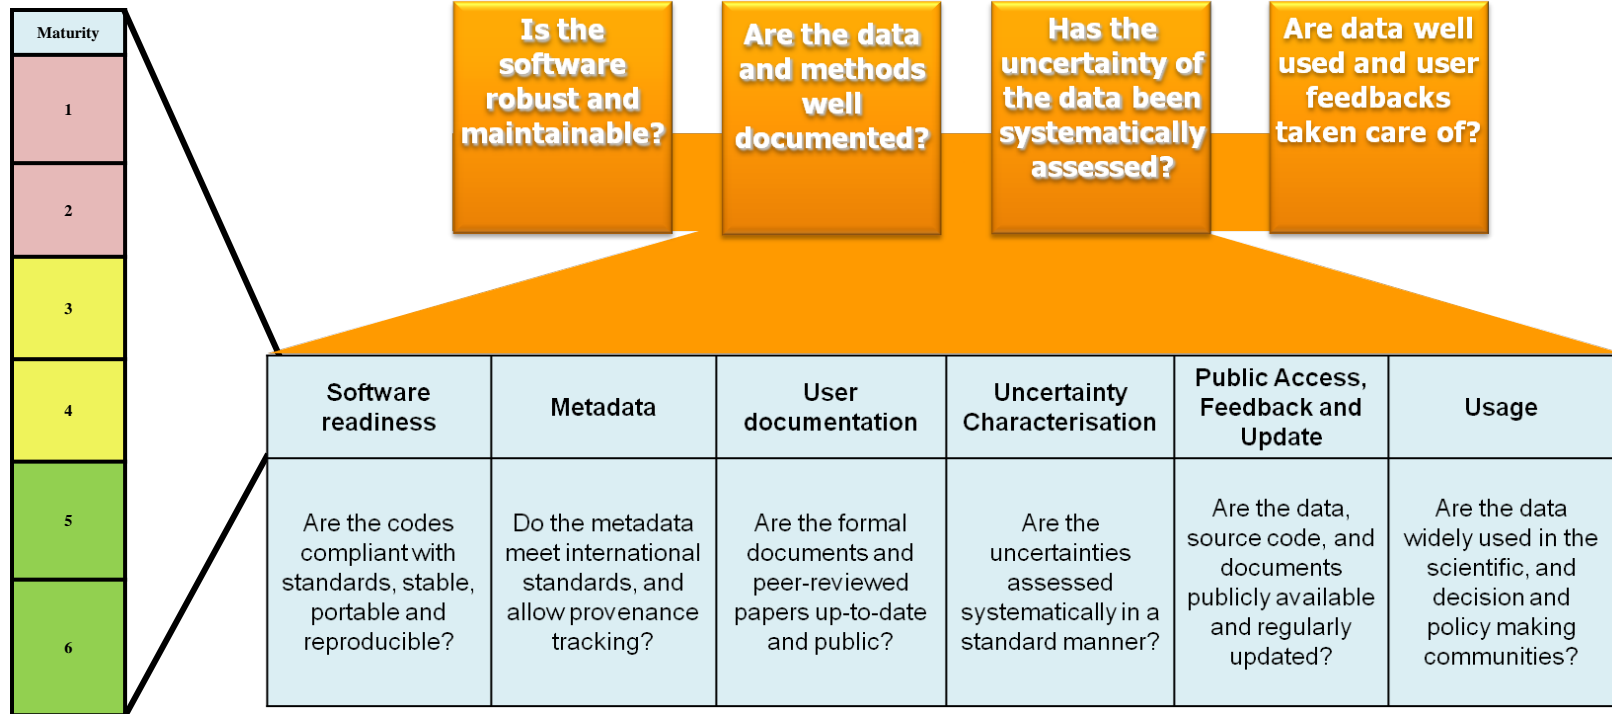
Maturity

1

2

3

4

5

6

Is the software robust and maintainable?

Are the data and methods well documented?

Has the uncertainty of the data been systematically assessed?

Are data well used and user feedbacks taken care of?

| Software readiness | Metadata | User documentation | Uncertainty Characterisation | Public Access, Feedback and Update | Usage |
|---|---|---|---|---|---|
| Are the codes compliant with standards, stable, portable and reproducible? | Do the metadata meet international standards, and allow provenance tracking? | Are the formal documents and peer-reviewed papers up-to-date and public? | Are the uncertainties assessed systematically in a standard manner? | Are the data, source code, and documents publicly available and regularly updated? | Are the data widely used in the scientific, and decision and policy making communities? |